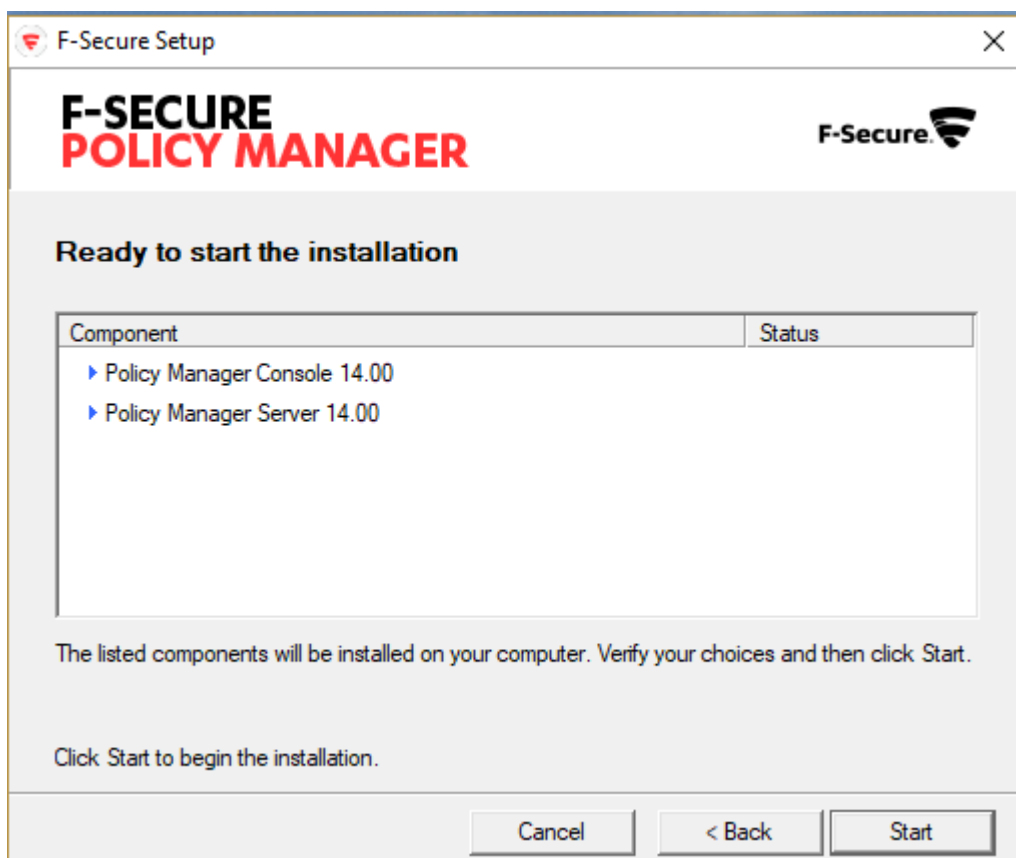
F-Secure Setup

F-SECURE
POLICY MANAGER

F-Secure.

Ready to start the installation

| Component | Status |
|---|---|
| Policy Manager Console 14.00 | |
| Policy Manager Server 14.00 | |

The listed components will be installed on your computer. Verify your choices and then click Start.

Click Start to begin the installation.

Cancel
< Back
Start